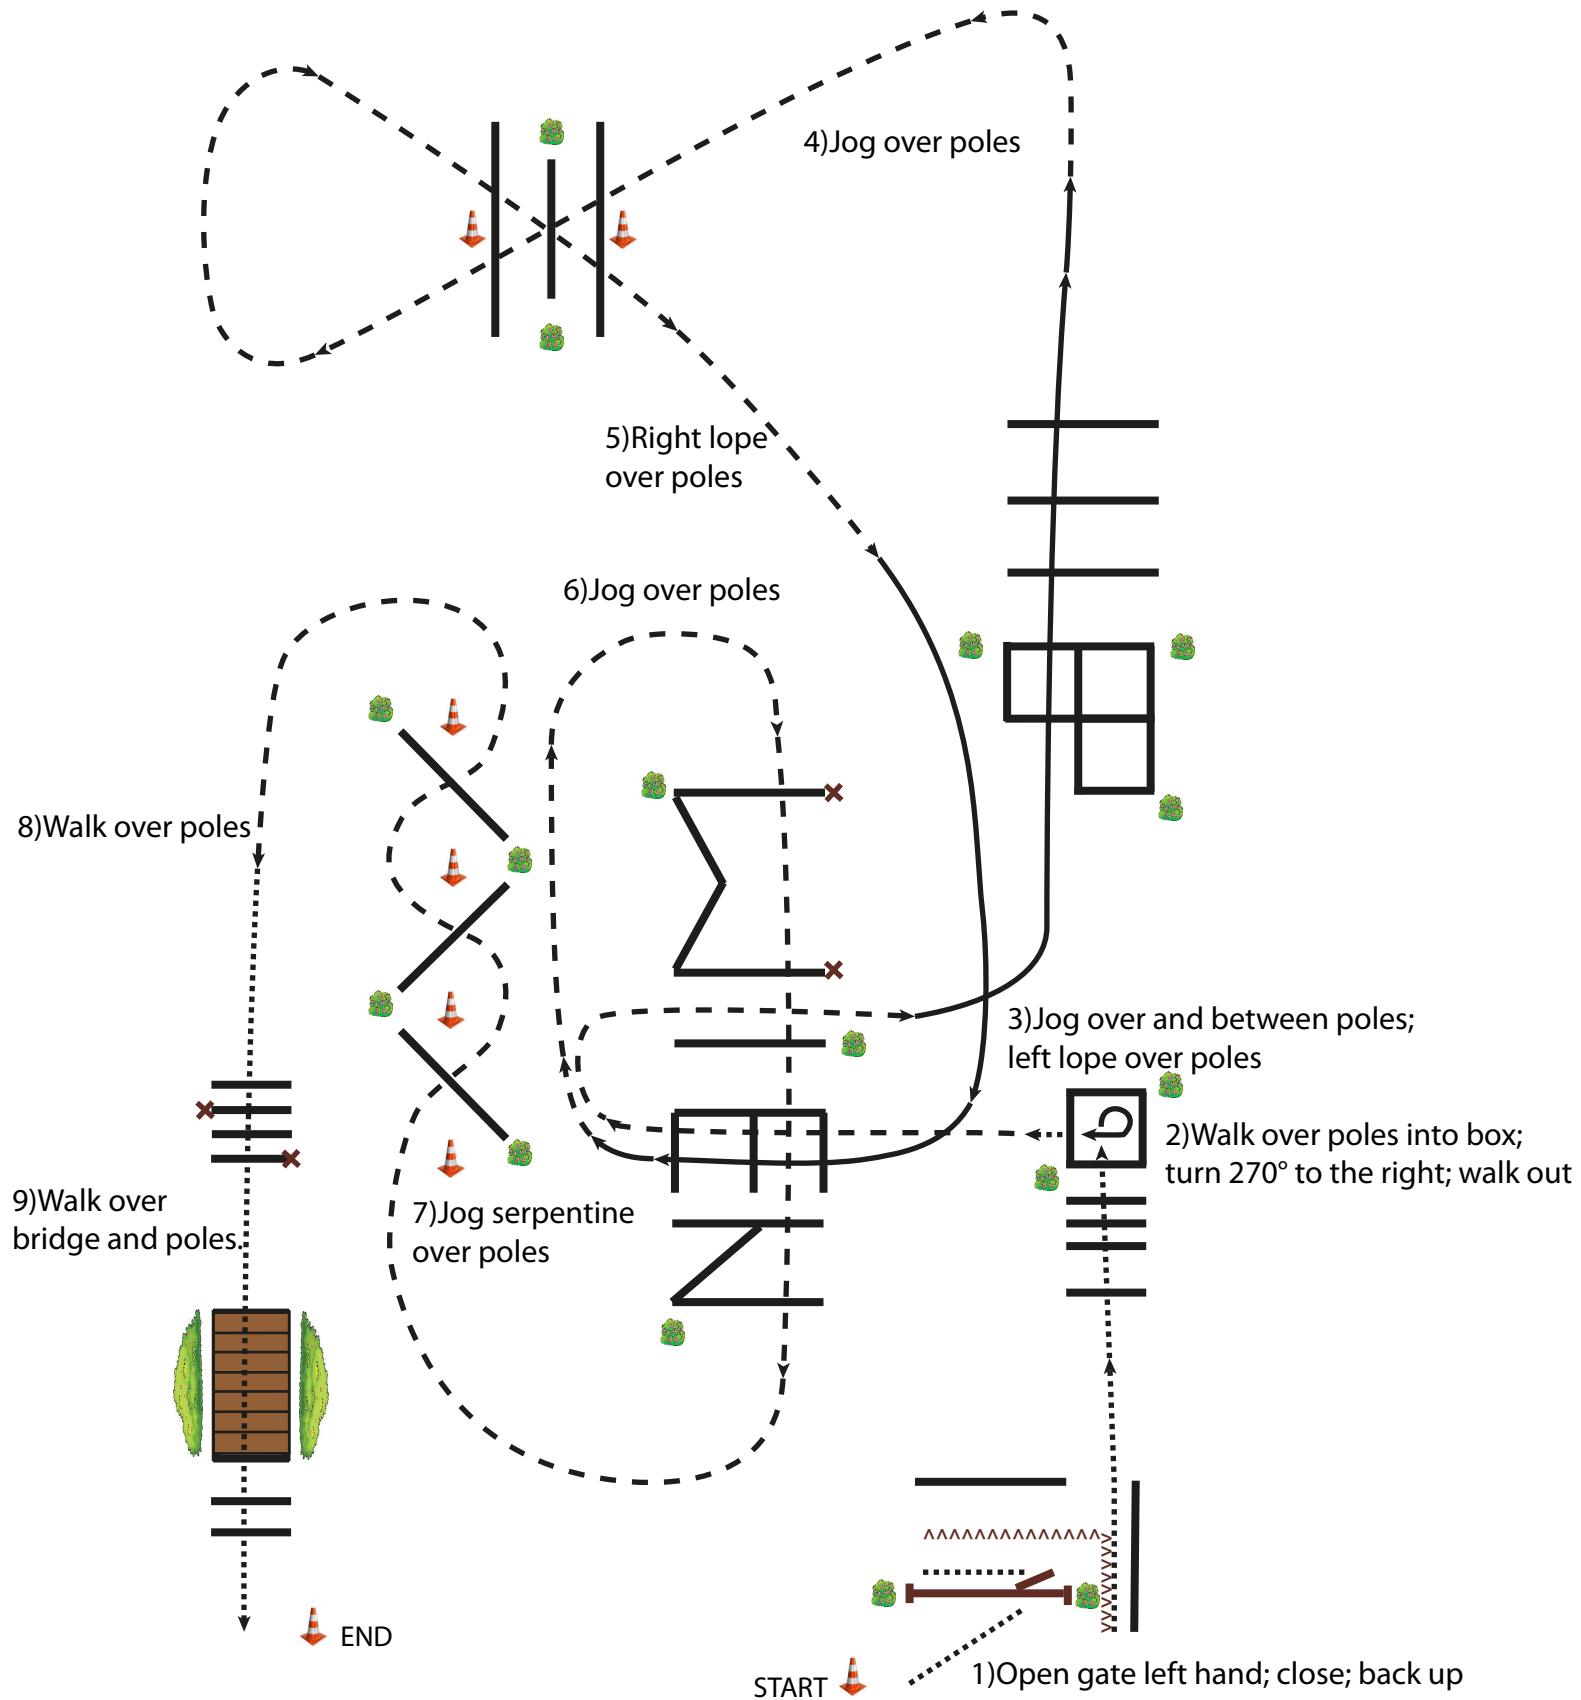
4)Jog over poles

5)Right lope over poles

6)Jog over poles

8)Walk over poles

3)Jog over and between poles; left lope over poles

2)Walk over poles into box; turn 270° to the right; walk out

9)Walk over bridge and poles.

7)Jog serpentine over poles

END

START

1)Open gate left hand; close; back up